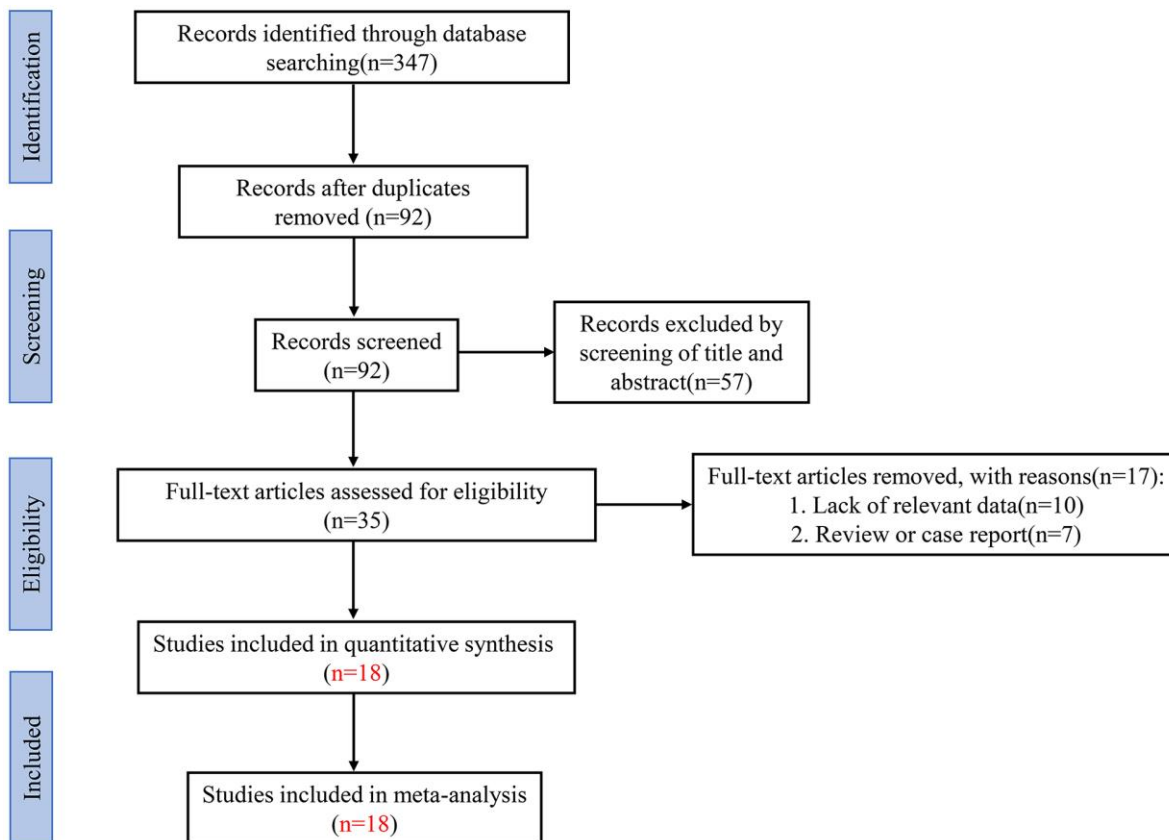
Identification

Records identified through database searching(n=347)

Records after duplicates removed (n=92)

Screening

Records screened (n=92)

Records excluded by screening of title and abstract(n=57)

Eligibility

Full-text articles assessed for eligibility (n=35)

Full-text articles removed, with reasons(n=17):
1. Lack of relevant data(n=10)
2. Review or case report(n=7)

Studies included in quantitative synthesis (n=18)

Included

Studies included in meta-analysis (n=18)